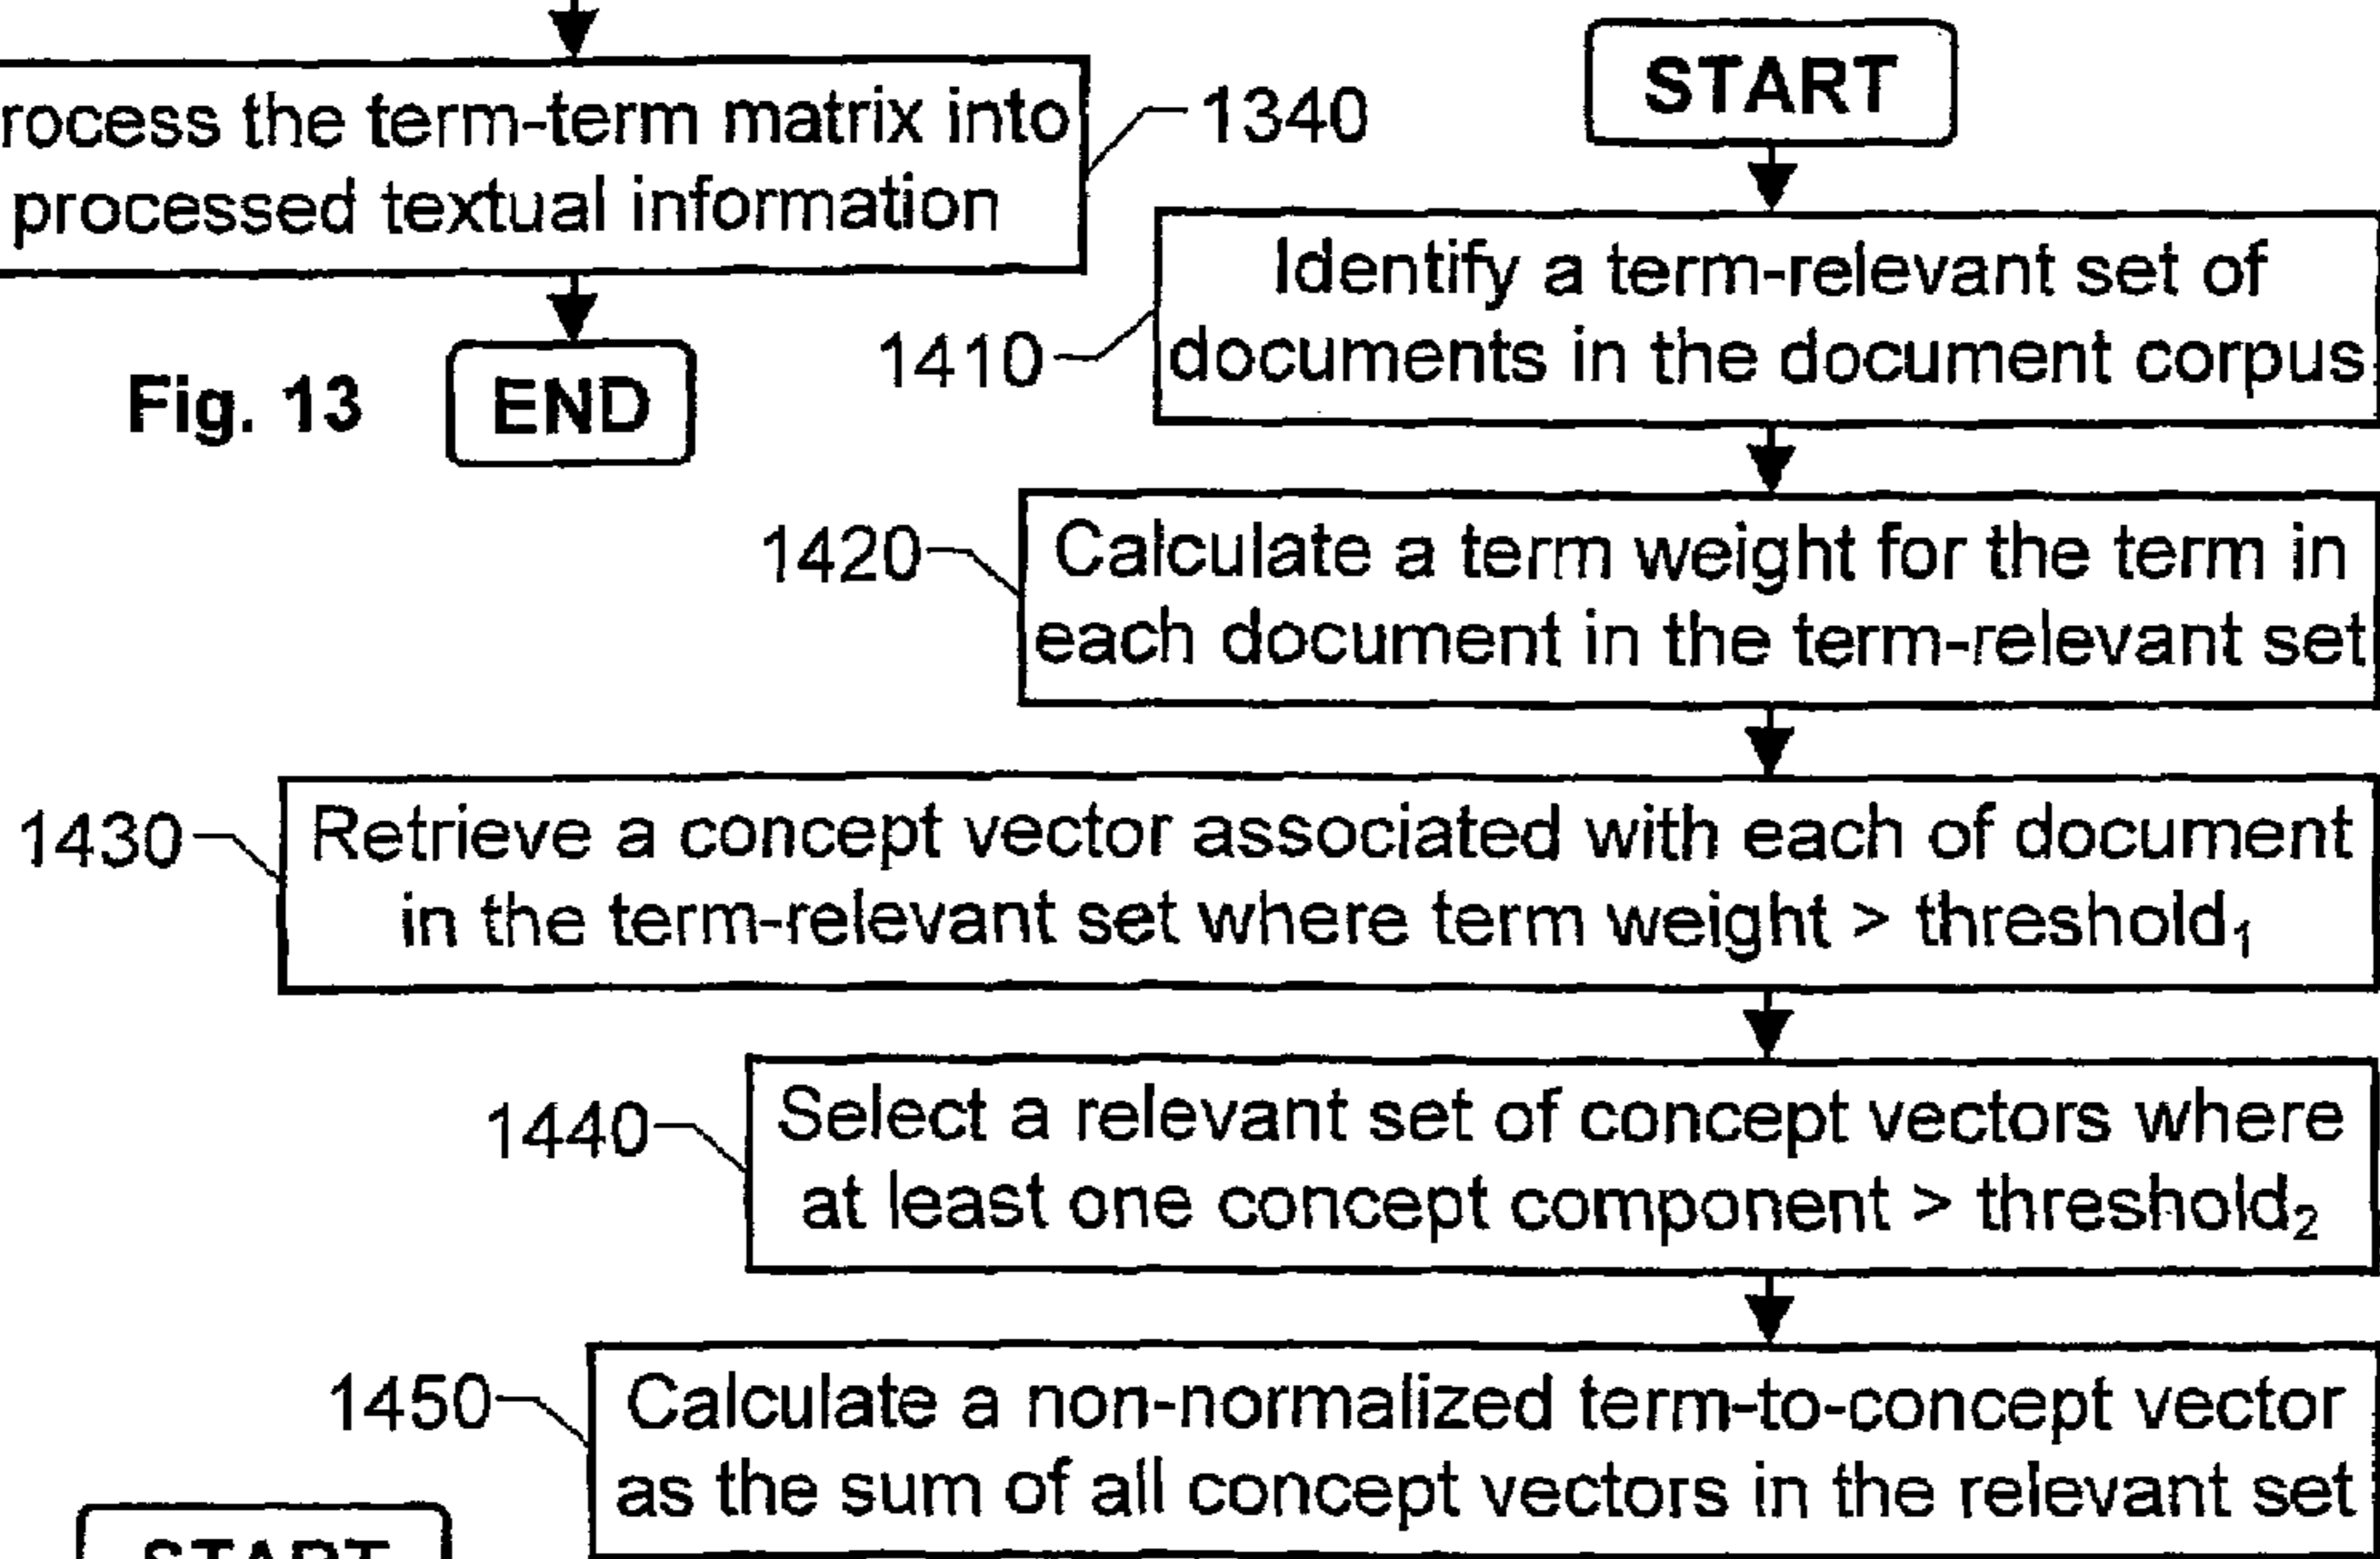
rocess the term-term matrix into processed textual information

1340

Fig. 13

END

START

Identify a term-relevant set of documents in the document corpus

1410

1420

Calculate a term weight for the term in each document in the term-relevant set

1430

Retrieve a concept vector associated with each of document in the term-relevant set where term weight > threshold$_1$

1440

Select a relevant set of concept vectors where at least one concept component > threshold$_2$

1450

Calculate a non-normalized term-to-concept vector as the sum of all concept vectors in the relevant set

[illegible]